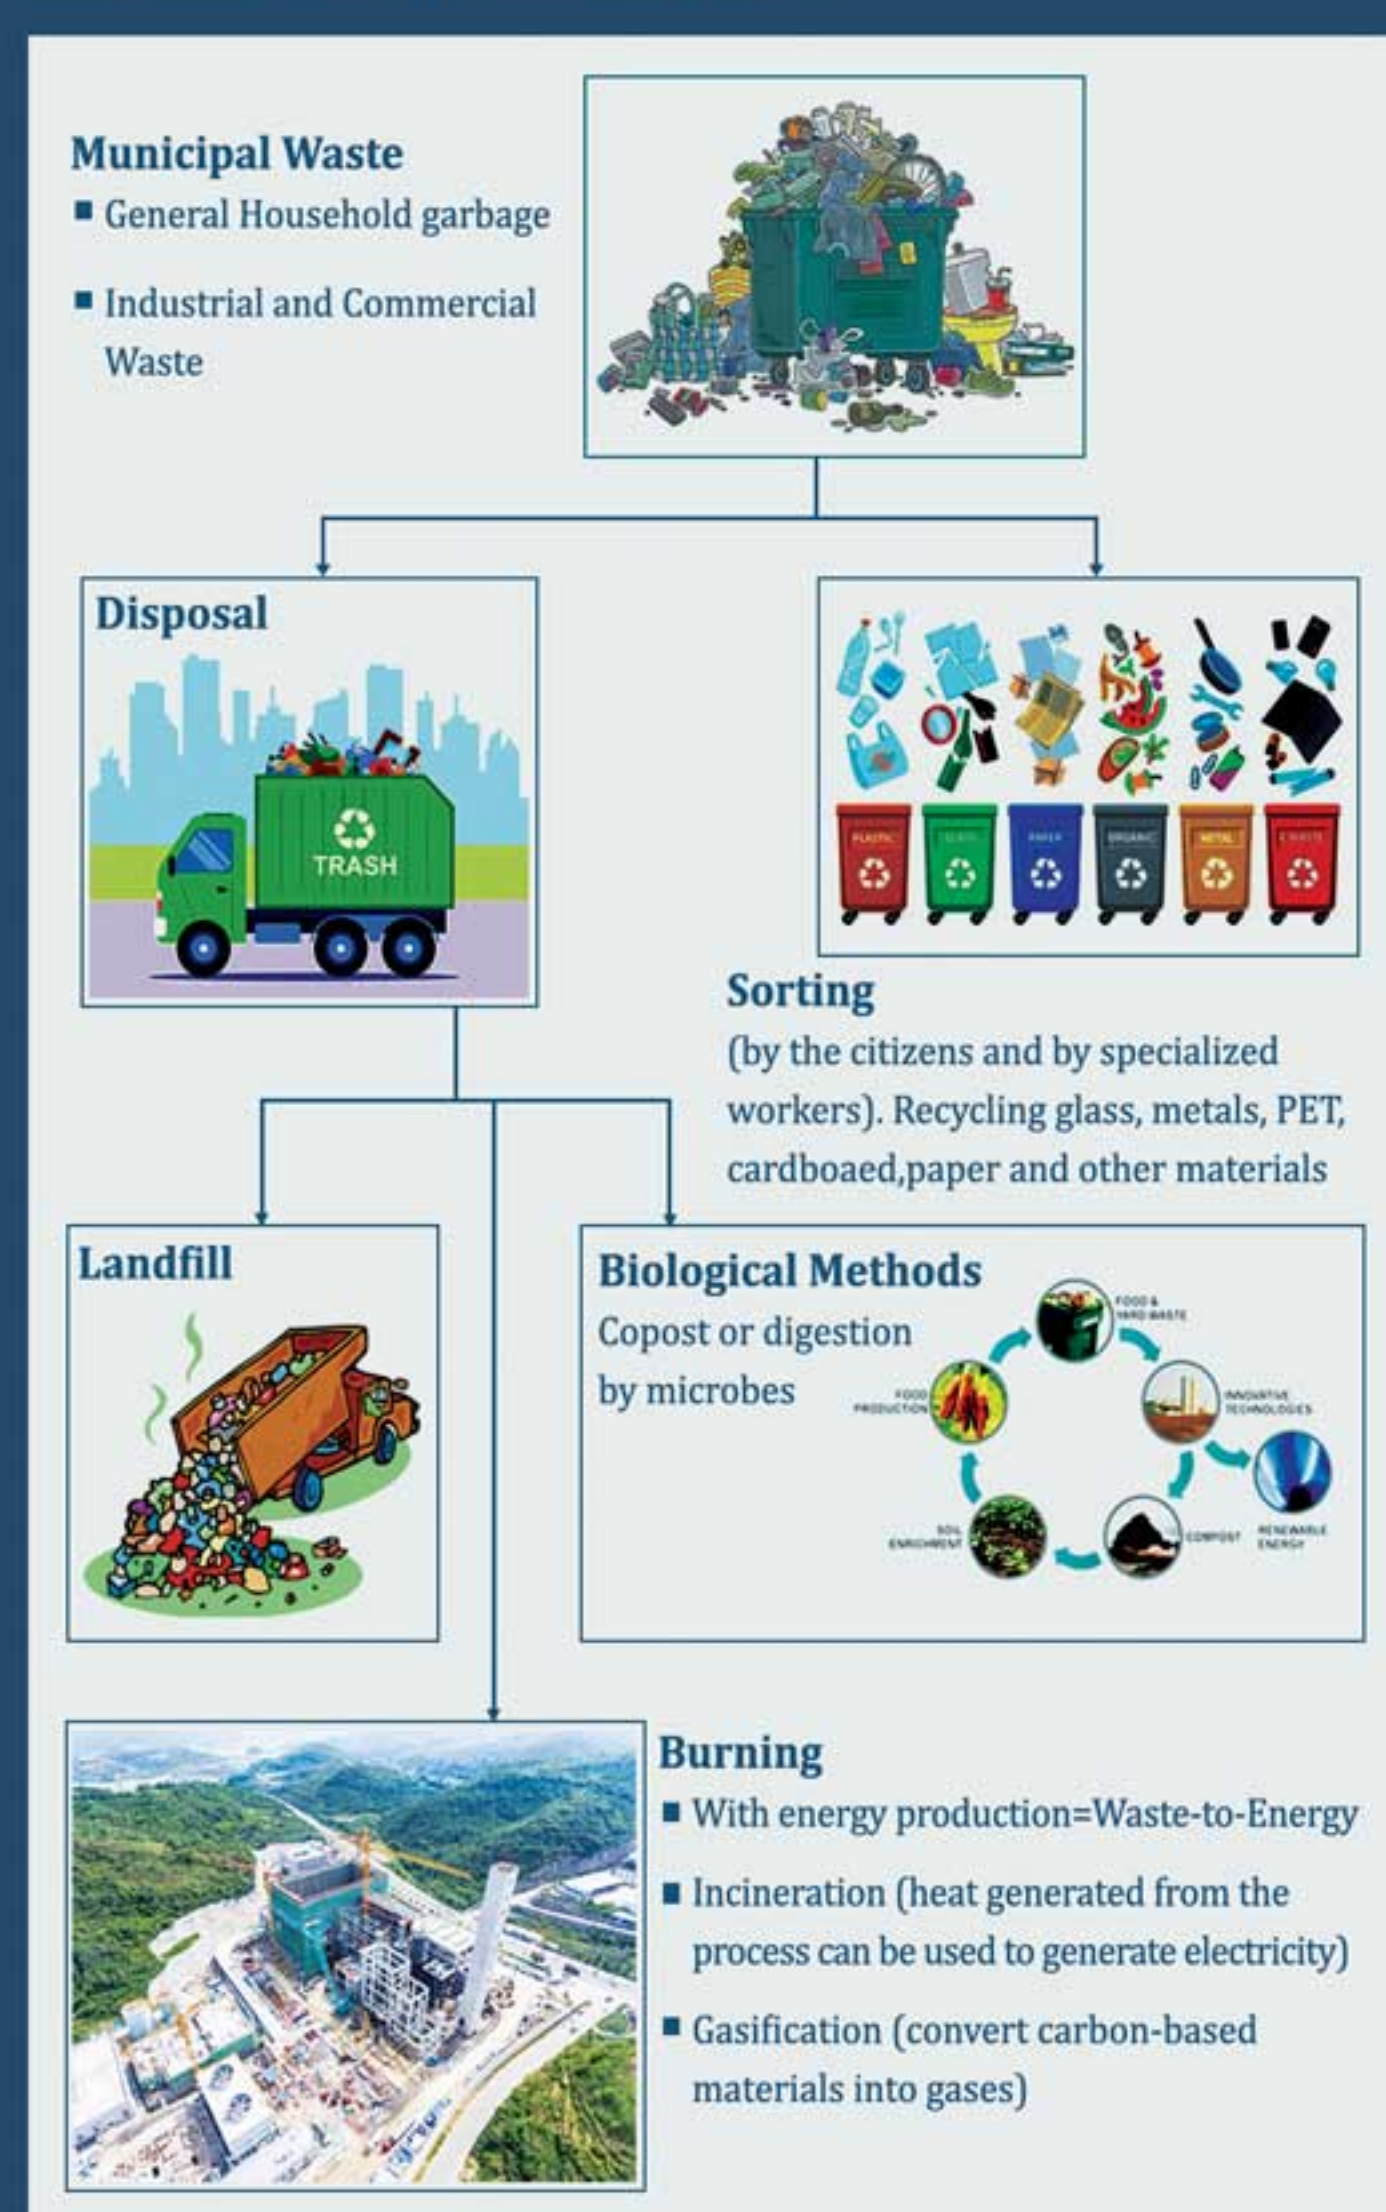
Municipal Waste
■ General Household garbage
■ Industrial and Commercial Waste

Disposal

TRASH

PLASTIC GLASS PAPER ORGANIC METAL E-WASTE

Sorting
(by the citizens and by specialized workers). Recycling glass, metals, PET, cardboaed,paper and other materials

Landfill

Biological Methods
Copost or digestion by microbes

FOOD & YARD WASTE
INNOVATIVE TECHNOLOGIES
RENEWABLE ENERGY
COMPOST
SOIL ENRICHMENT
FOOD PRODUCTION

Burning
■ With energy production=Waste-to-Energy
■ Incineration (heat generated from the process can be used to generate electricity)
■ Gasification (convert carbon-based materials into gases)